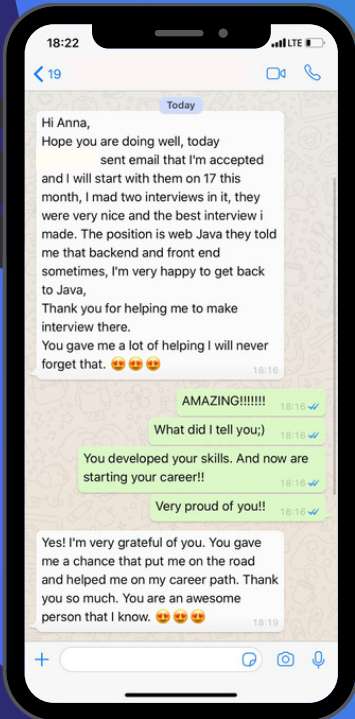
18:22

LTE

19

Today

Hi Anna,
Hope you are doing well, today sent email that I'm accepted and I will start with them on 17 this month, I mad two interviews in it, they were very nice and the best interview i made. The position is web Java they told me that backend and front end sometimes, I'm very happy to get back to Java,
Thank you for helping me to make interview there.
You gave me a lot of helping I will never forget that. 😍😍😍 18:16

AMAZING!!!!!!! 18:16

What did I tell you;) 18:16

You developed your skills. And now are starting your career!! 18:16

Very proud of you!! 18:16

Yes! I'm very grateful of you. You gave me a chance that put me on the road and helped me on my career path. Thank you so much. You are an awesome person that I know. 😍😍😍 18:19